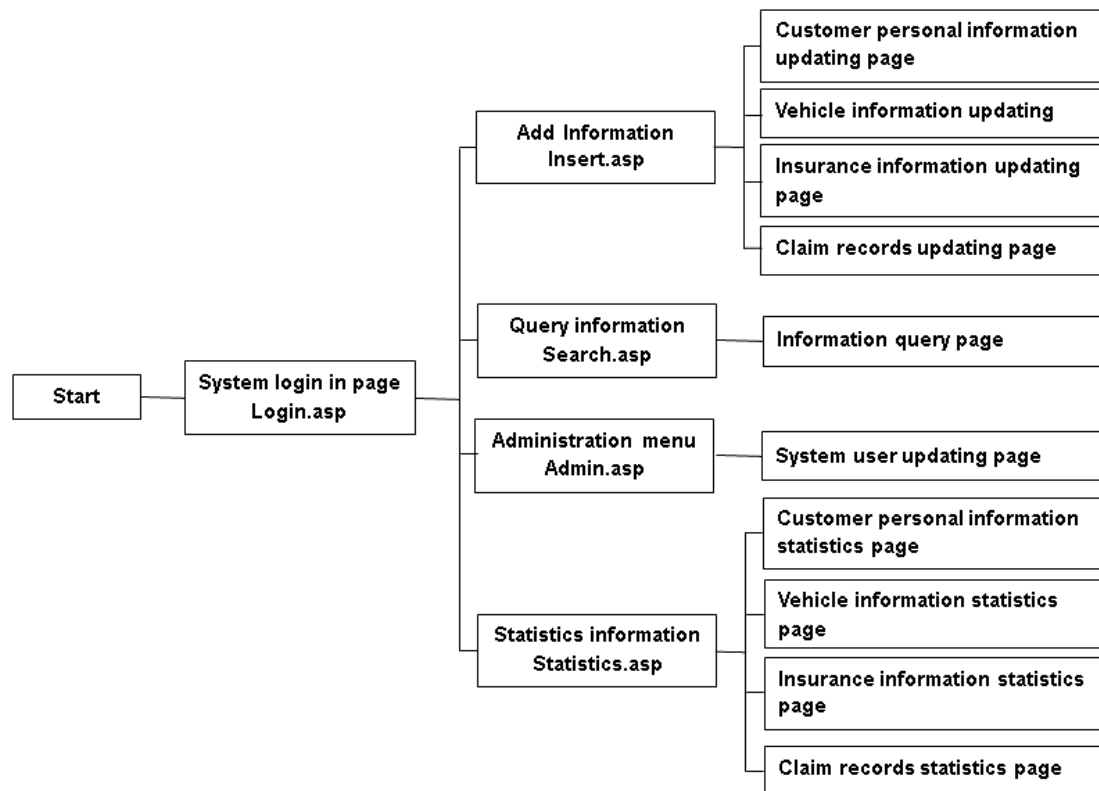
Start

System login in page
Login.asp

Add Information
Insert.asp

Customer personal information updating page

Vehicle information updating

Insurance information updating page

Claim records updating page

Query information
Search.asp

Information query page

Administration menu
Admin.asp

System user updating page

Statistics information
Statistics.asp

Customer personal information statistics page

Vehicle information statistics page

Insurance information statistics page

Claim records statistics page